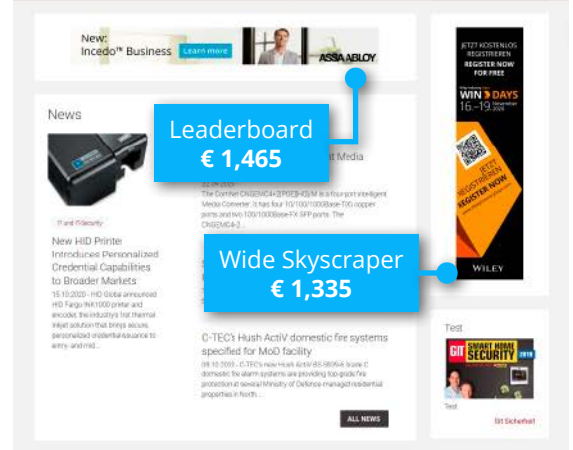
New:
Incedo™ Business
Learn more
ASSA ABLOY

News

Leaderboard
€ 1,465

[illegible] Media

22.10.2020
The Comtrol CNGE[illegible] is a four port Intelligent Media Converter. It has four 10/100/1000Base-TXG copper ports and two 100/1000Base-FX SFP ports. The CNGE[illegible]

IT and IT-Security

New HID Printer Introduces Personalized Credential Capabilities to Broader Markets

15.10.2020 - HID Global announced HID Fargo INK1000 printer and encoder, the industry's first thermal inkjet solution that brings secure, personalized credential issuance to entry- and mid...

Wide Skyscraper
€ 1,335

C-TEC's Hush ActiV domestic fire systems specified for MoD facility

09.10.2020 - C-TEC's new Hush ActiV BS 5839-6 Grade C domestic fire alarm systems are providing top-grade fire protection at several Ministry of Defence managed residential properties in North...

ALL NEWS

JETZT KOSTENLOS REGISTRIEREN
REGISTER NOW FOR FREE
WIN > DAYS
16.–19. November 2020
JETZT REGISTRIEREN
REGISTER NOW
WILEY

Test

GIT SMART HOME SECURITY 2019

Test

Git Sicherheit